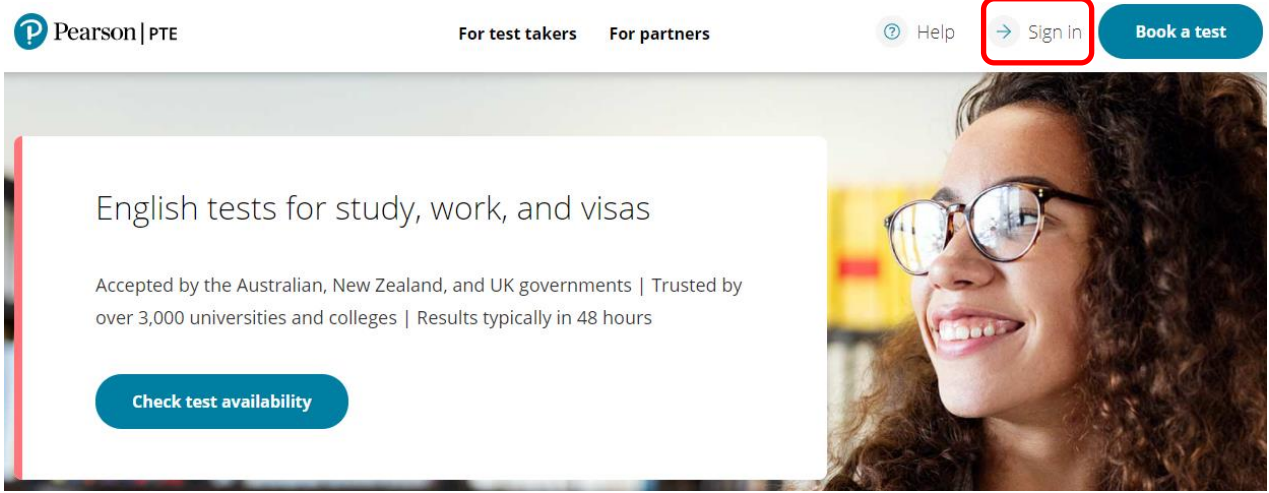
Pearson | PTE

For test takers For partners

Help Sign in Book a test

English tests for study, work, and visas

Accepted by the Australian, New Zealand, and UK governments | Trusted by over 3,000 universities and colleges | Results typically in 48 hours

Check test availability